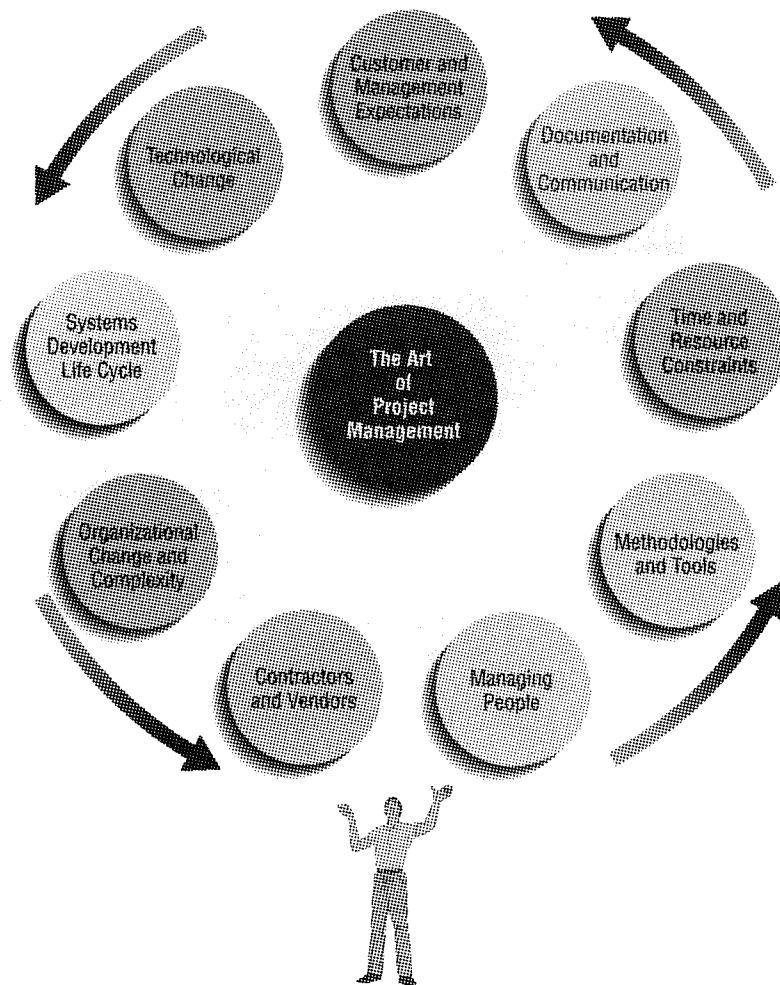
Customer and Management Expectations

Documentation and Communication

Time and Resource Constraints

Methodologies and Tools

Managing People

Contractors and Vendors

Organizational Change and Complexity

Systems Development Life Cycle

Technological Change

The Art of Project Management